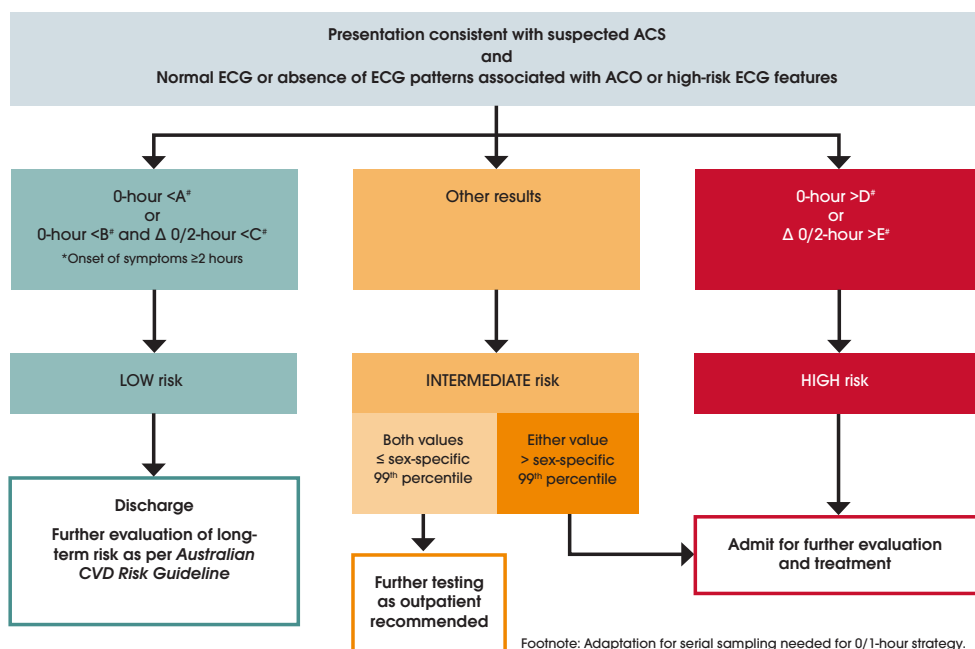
Presentation consistent with suspected ACS
and
Normal ECG or absence of ECG patterns associated with ACO or high-risk ECG features

0-hour <A#
or
0-hour <B# and Δ 0/2-hour <C#
*Onset of symptoms ≥2 hours

Other results

0-hour >D#
or
Δ 0/2-hour >E#

LOW risk

INTERMEDIATE risk

HIGH risk

Both values ≤ sex-specific 99th percentile

Either value > sex-specific 99th percentile

Discharge

Further evaluation of long-term risk as per *Australian CVD Risk Guideline*

Further testing as outpatient recommended

Admit for further evaluation and treatment

Footnote: Adaptation for serial sampling needed for 0/1-hour strategy.